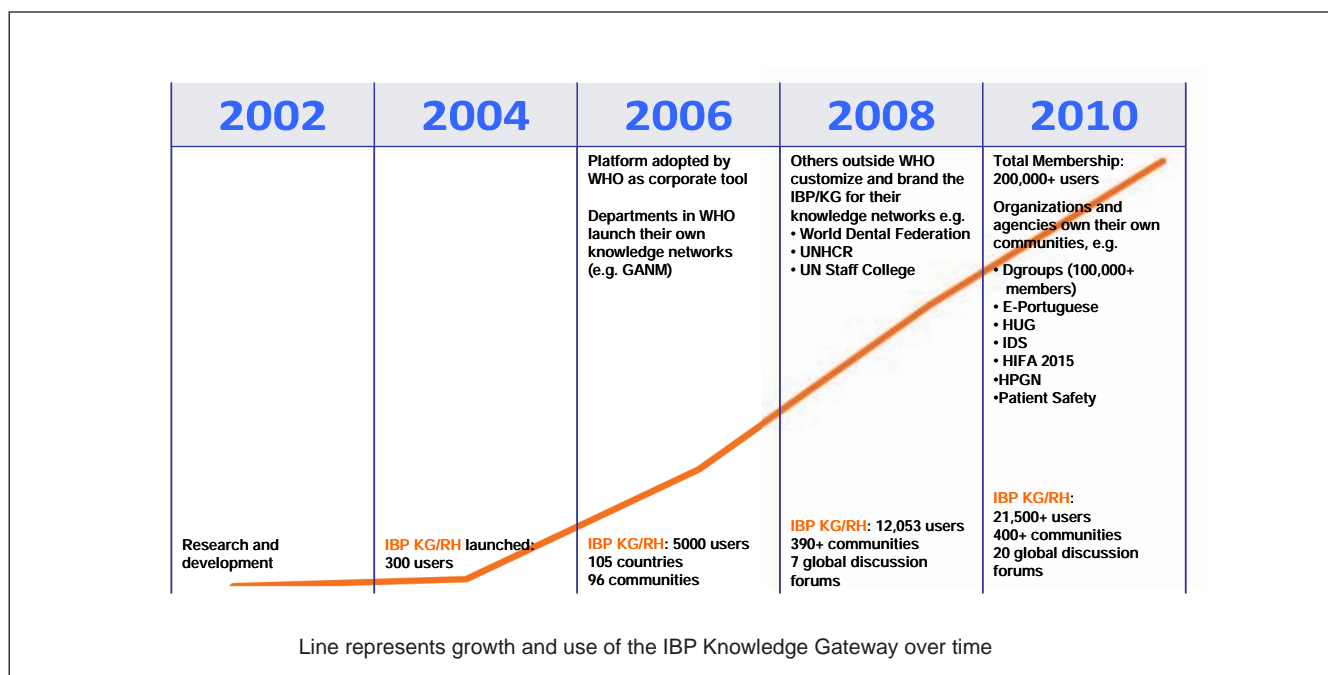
| 2002 | 2004 | 2006 | 2008 | 2010 |
|---|---|---|---|---|
| Research and development | IBP KG/RH launched: 300 users | Platform adopted by WHO as corporate tool<br><br>Departments in WHO launch their own knowledge networks (e.g. GANM)<br><br>IBP KG/RH: 5000 users<br>105 countries<br>96 communities | Others outside WHO customize and brand the IBP/KG for their knowledge networks e.g.<br>• World Dental Federation<br>• UNHCR<br>• UN Staff College<br><br>IBP KG/RH: 12,053 users<br>390+ communities<br>7 global discussion forums | Total Membership: 200,000+ users<br><br>Organizations and agencies own their own communities, e.g.<br>• Dgroups (100,000+ members)<br>• E-Portuguese<br>• HUG<br>• IDS<br>• HIFA 2015<br>•HPGN<br>•Patient Safety<br><br>IBP KG/RH:<br>21,500+ users<br>400+ communities<br>20 global discussion forums |

Line represents growth and use of the IBP Knowledge Gateway over time